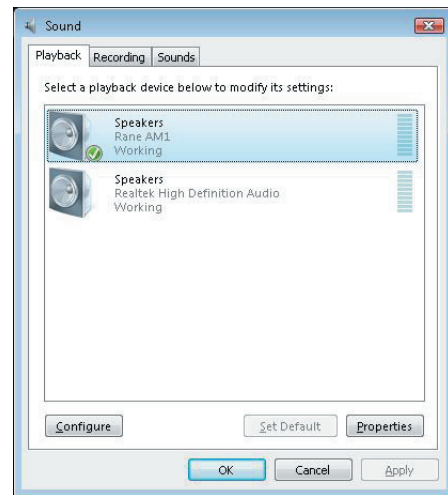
Sound

Playback | Recording | Sounds

Select a playback device below to modify its settings:

Speakers
Rane AM1
Working

Speakers
Realtek High Definition Audio
Working

Configure

Set Default

Properties

OK

Cancel

Apply